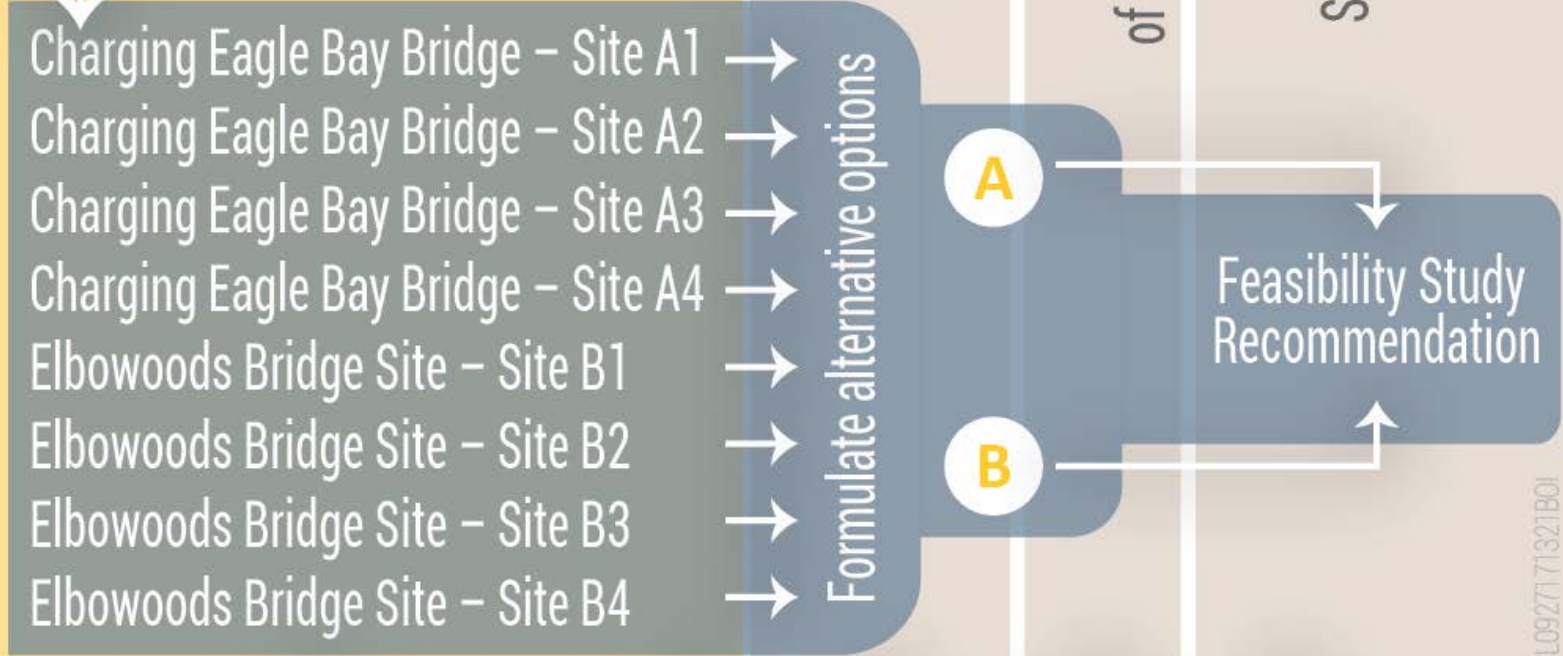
Charging Eagle Bay Bridge – Site A1
Charging Eagle Bay Bridge – Site A2
Charging Eagle Bay Bridge – Site A3
Charging Eagle Bay Bridge – Site A4
Elbowoods Bridge Site – Site B1
Elbowoods Bridge Site – Site B2
Elbowoods Bridge Site – Site B3
Elbowoods Bridge Site – Site B4

Formulate alternative options

of

S

A

B

Feasibility Study Recommendation

L092717132180I